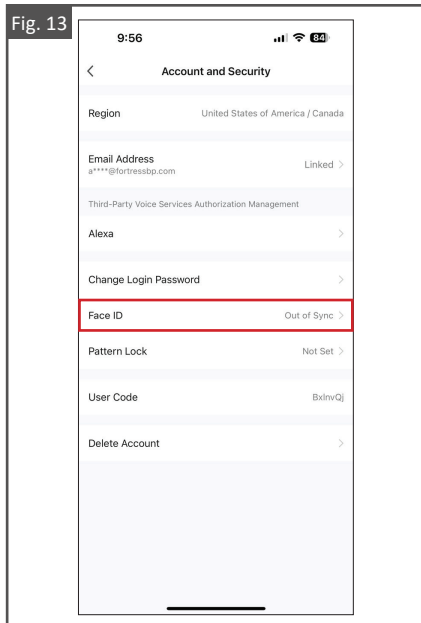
Fig. 13

9:56

84

<

Account and Security

Region United States of America / Canada

Email Address
a****@fortressbp.com
Linked >

Third-Party Voice Services Authorization Management

Alexa >

Change Login Password >

Face ID Out of Sync >

Pattern Lock Not Set >

User Code BxlnvQj

Delete Account >